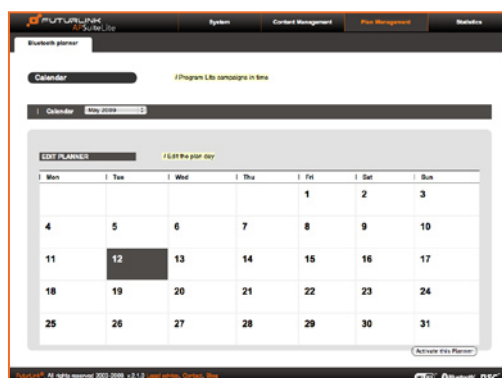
FUTURLINK AirSuiteLite

System | Content Management | Plan Management | Statistics

Bluetooth planner

Calendar

// Program Lite campaigns in time

| Calendar May 2009

EDIT PLANNER

// Edit the plan day

| Mon | Tue | Wed | Thu | Fri | Sat | Sun |
|---|---|---|---|---|---|---|
| | | | | 1 | 2 | 3 |
| 4 | 5 | 6 | 7 | 8 | 9 | 10 |
| 11 | 12 | 13 | 14 | 15 | 16 | 17 |
| 18 | 19 | 20 | 21 | 22 | 23 | 24 |
| 25 | 26 | 27 | 28 | 29 | 30 | 31 |

Activate this Planner

FuturLink®. All rights reserved 2003-2009 - v.2.1.0 Legal advise, Contact, Blog

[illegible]